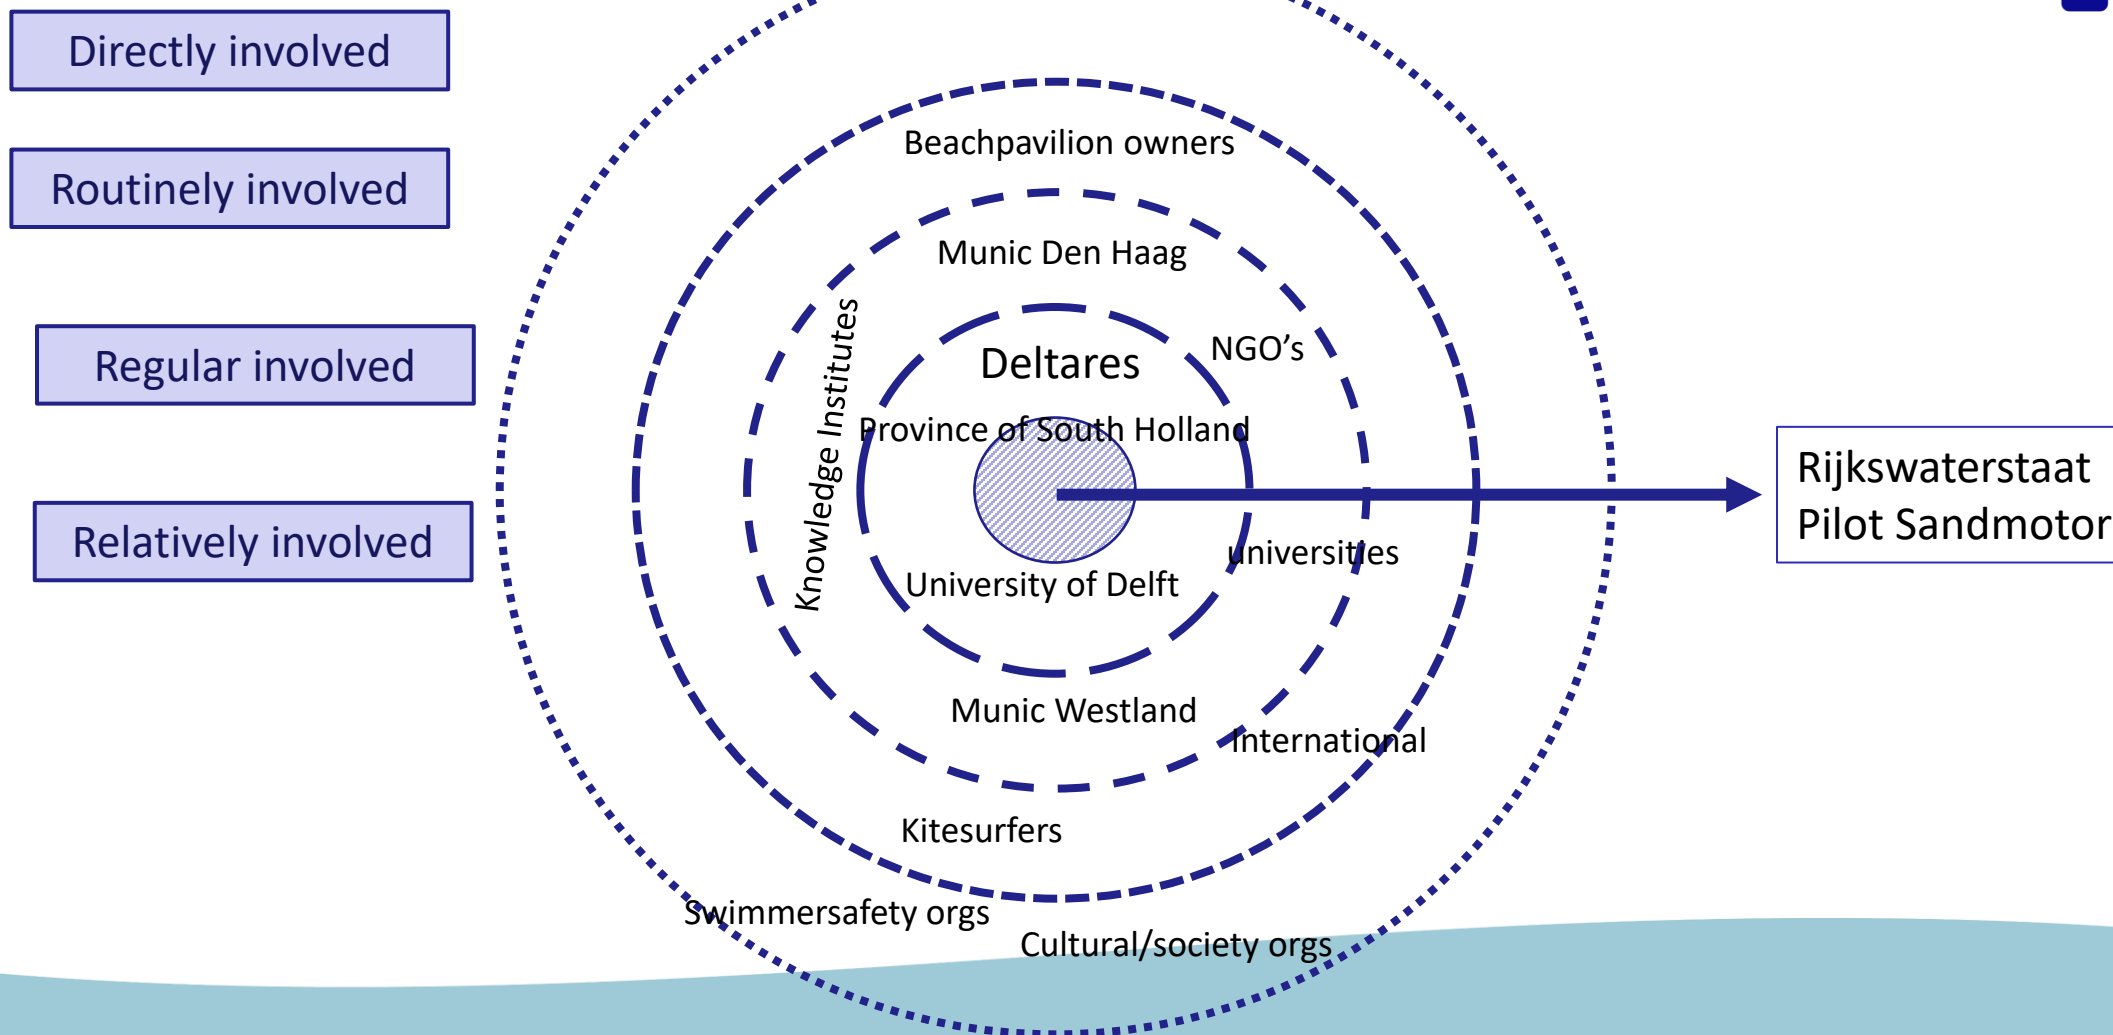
Directly involved

Routinely involved

Regular involved

Relatively involved

Beachpavilion owners

Munic Den Haag

Knowledge Institutes

NGO's

Deltares

Province of South Holland

Universities

University of Delft

Munic Westland

International

Kitesurfers

Swimmersafety orgs

Cultural/society orgs

Rijkswaterstaat
Pilot Sandmotor